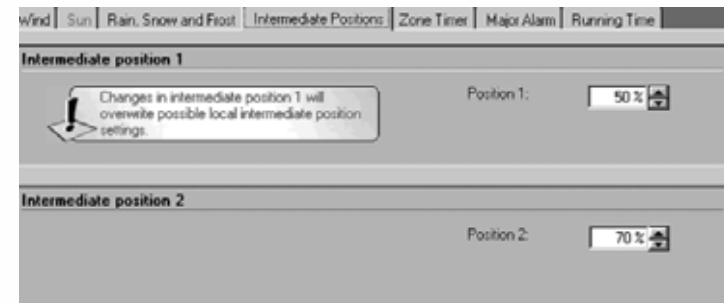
Wind | Sun | Rain, Snow and Frost | Intermediate Positions | Zone Timer | Major Alarm | Running Time

Intermediate position 1

Changes in intermediate position 1 will overwrite possible local intermediate position settings.

Position 1: 50 %

Intermediate position 2

Position 2: 70 %